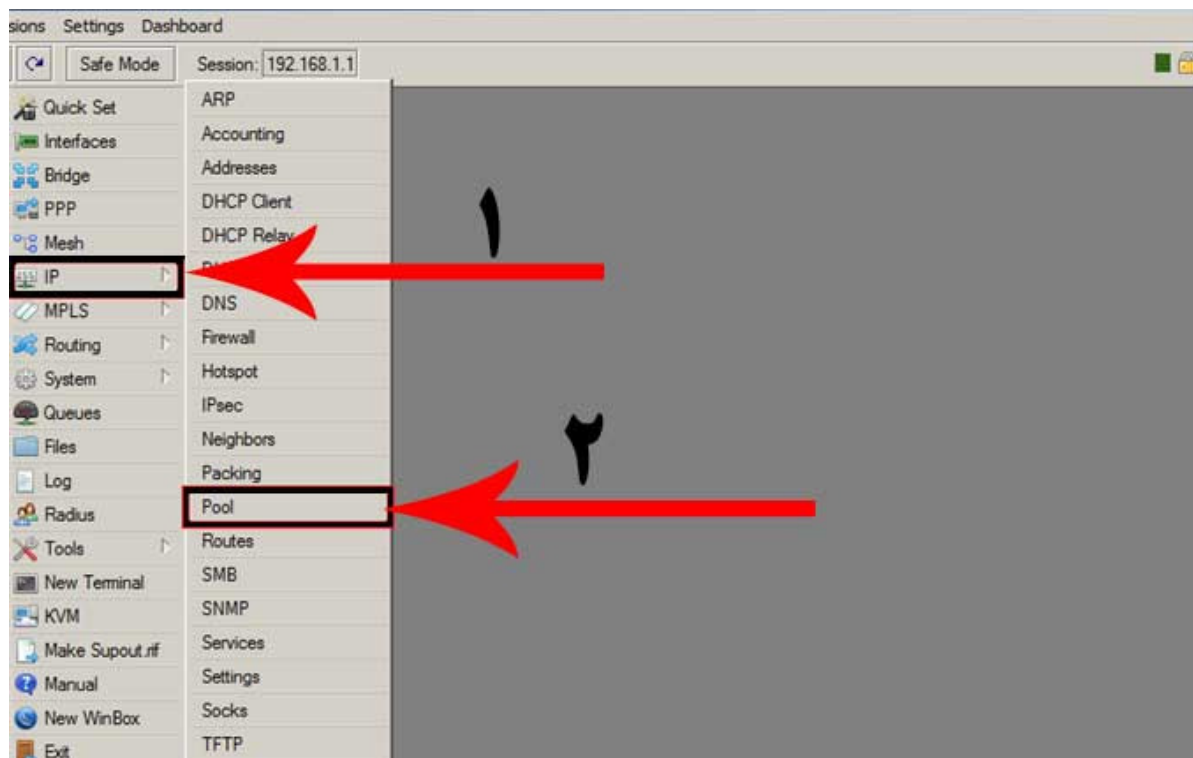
sions Settings Dashboard

Safe Mode Session: 192.168.1.1

Quick Set
Interfaces
Bridge
PPP
Mesh
IP
MPLS
Routing
System
Queues
Files
Log
Radius
Tools
New Terminal
KVM
Make Supout.rif
Manual
New WinBox
Exit

ARP
Accounting
Addresses
DHCP Client
DHCP Relay
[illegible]
DNS
Firewall
Hotspot
IPsec
Neighbors
Packing
Pool
Routes
SMB
SNMP
Services
Settings
Socks
TFTP

١

٢